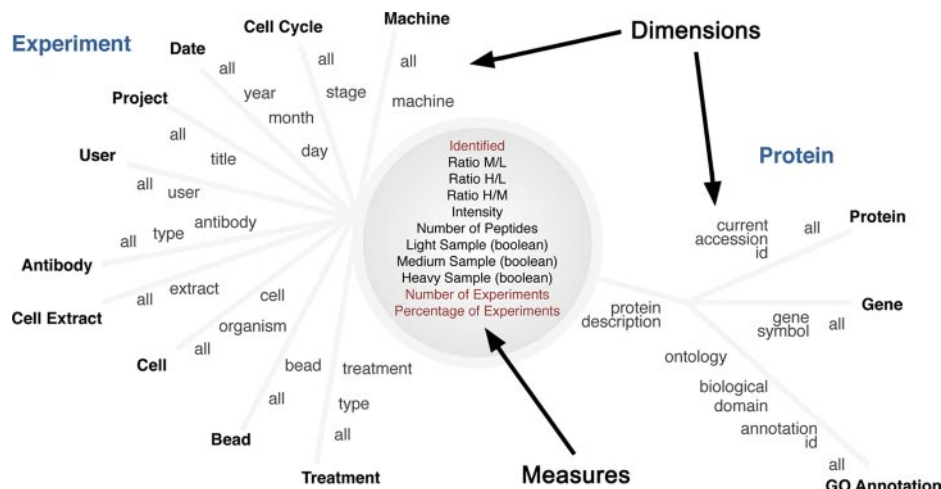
Experiment

Date
all
year
month
day

Cell Cycle
all
stage

Machine
all
machine

Dimensions

Project
all
title

User
all
user

Antibody
all
type
antibody

Cell Extract
all
extract

Cell
all
organism
cell

Bead
all
bead

Treatment
all
type
treatment

Identified
Ratio M/L
Ratio H/L
Ratio H/M
Intensity
Number of Peptides
Light Sample (boolean)
Medium Sample (boolean)
Heavy Sample (boolean)
Number of Experiments
Percentage of Experiments

Measures

Protein

Protein
all
current accession id

Gene
all
gene symbol

protein description

ontology
biological domain
annotation id
all
GO Annotation